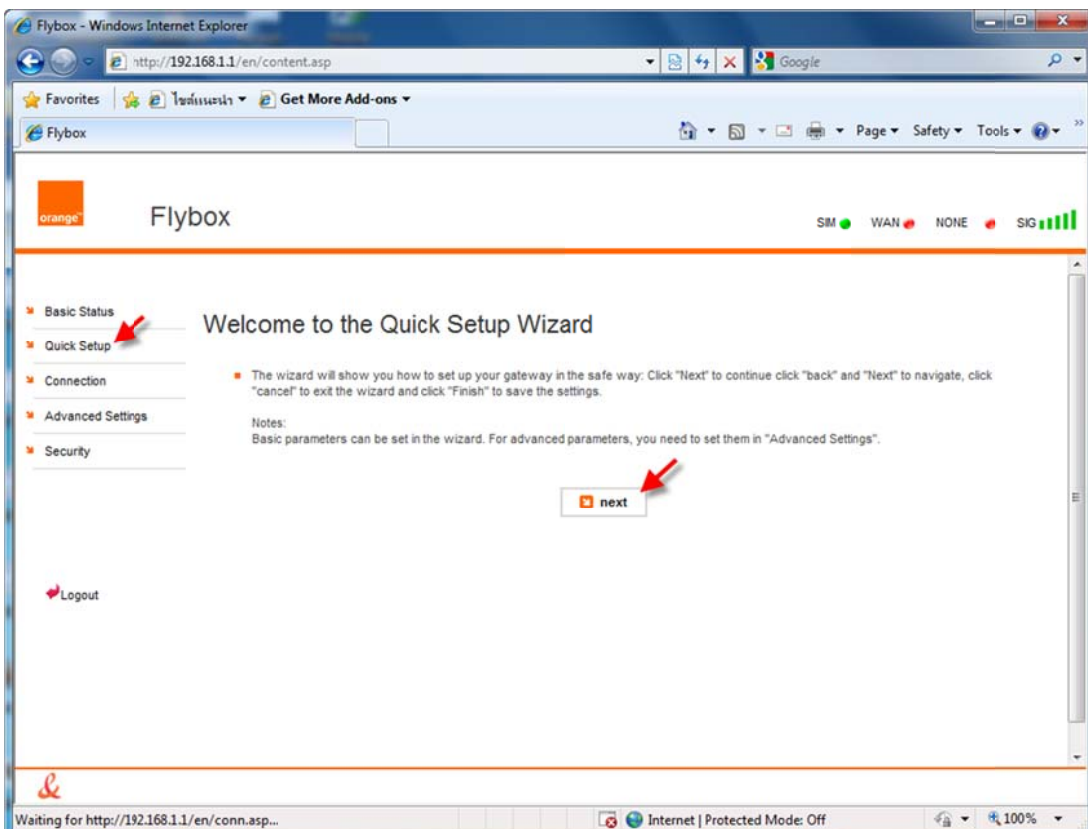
Flybox - Windows Internet Explorer

http://192.168.1.1/en/content.asp

Google

Favorites

ไซต์แนะนำ

Get More Add-ons

Flybox

Page Safety Tools

orange

Flybox

SIM WAN NONE SIG

Basic Status

Quick Setup

Connection

Advanced Settings

Security

Welcome to the Quick Setup Wizard

The wizard will show you how to set up your gateway in the safe way: Click "Next" to continue click "back" and "Next" to navigate, click "cancel" to exit the wizard and click "Finish" to save the settings.

Notes:
Basic parameters can be set in the wizard. For advanced parameters, you need to set them in "Advanced Settings".

next

Logout

Waiting for http://192.168.1.1/en/conn.asp...

Internet | Protected Mode: Off

100%